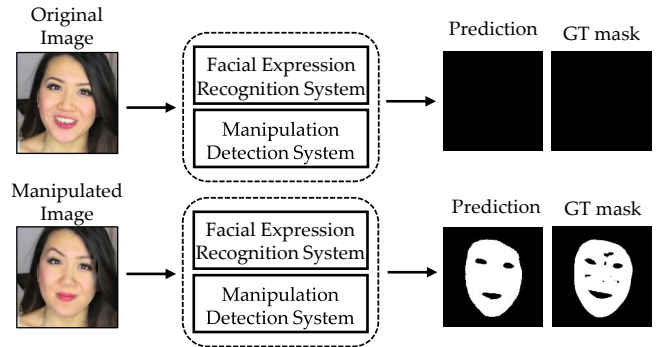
Original Image

Facial Expression Recognition System

Manipulation Detection System

Prediction

GT mask

Manipulated Image

Facial Expression Recognition System

Manipulation Detection System

Prediction

GT mask